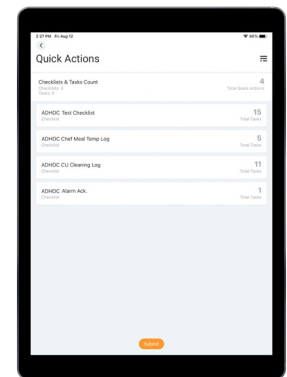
3:27 PM Fri Aug 12

Quick Actions

Checklists & Tasks Count
Checklists: 4
Tasks: 0

4
Total Quick actions

ADHOC Test Checklist
Checklist

15
Total Tasks

ADHOC Chef Meal Temp Log
Checklist

5
Total Tasks

ADHOC CU Cleaning Log
Checklist

11
Total Tasks

ADHOC Alarm Ack.
Checklist

1
Total Tasks

Submit